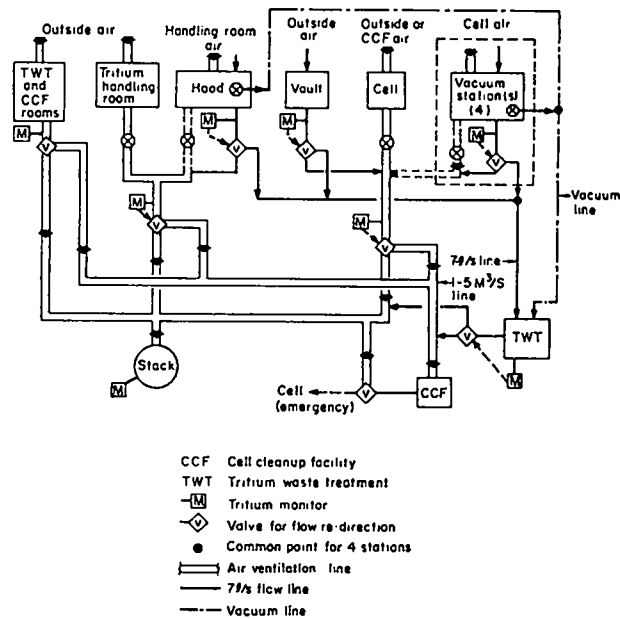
Outside air
TWT and CCF rooms
M
V
Tritium handling room
Handling room air
Hood
M
V
Outside air
Vault
M
V
Outside or CCF air
Cell
M
V
Cell air
Vacuum station(s) (4)
M
V
Vacuum line
M
V
7ℓ/s line
1-5 M³/S line
TWT
V
M
Stack
M
Cell (emergency)
V
CCF

CCF Cell cleanup facility
TWT Tritium waste treatment
M Tritium monitor
V Valve for flow re-direction
Common point for 4 stations
Air ventilation line
7ℓ/s flow line
Vacuum line